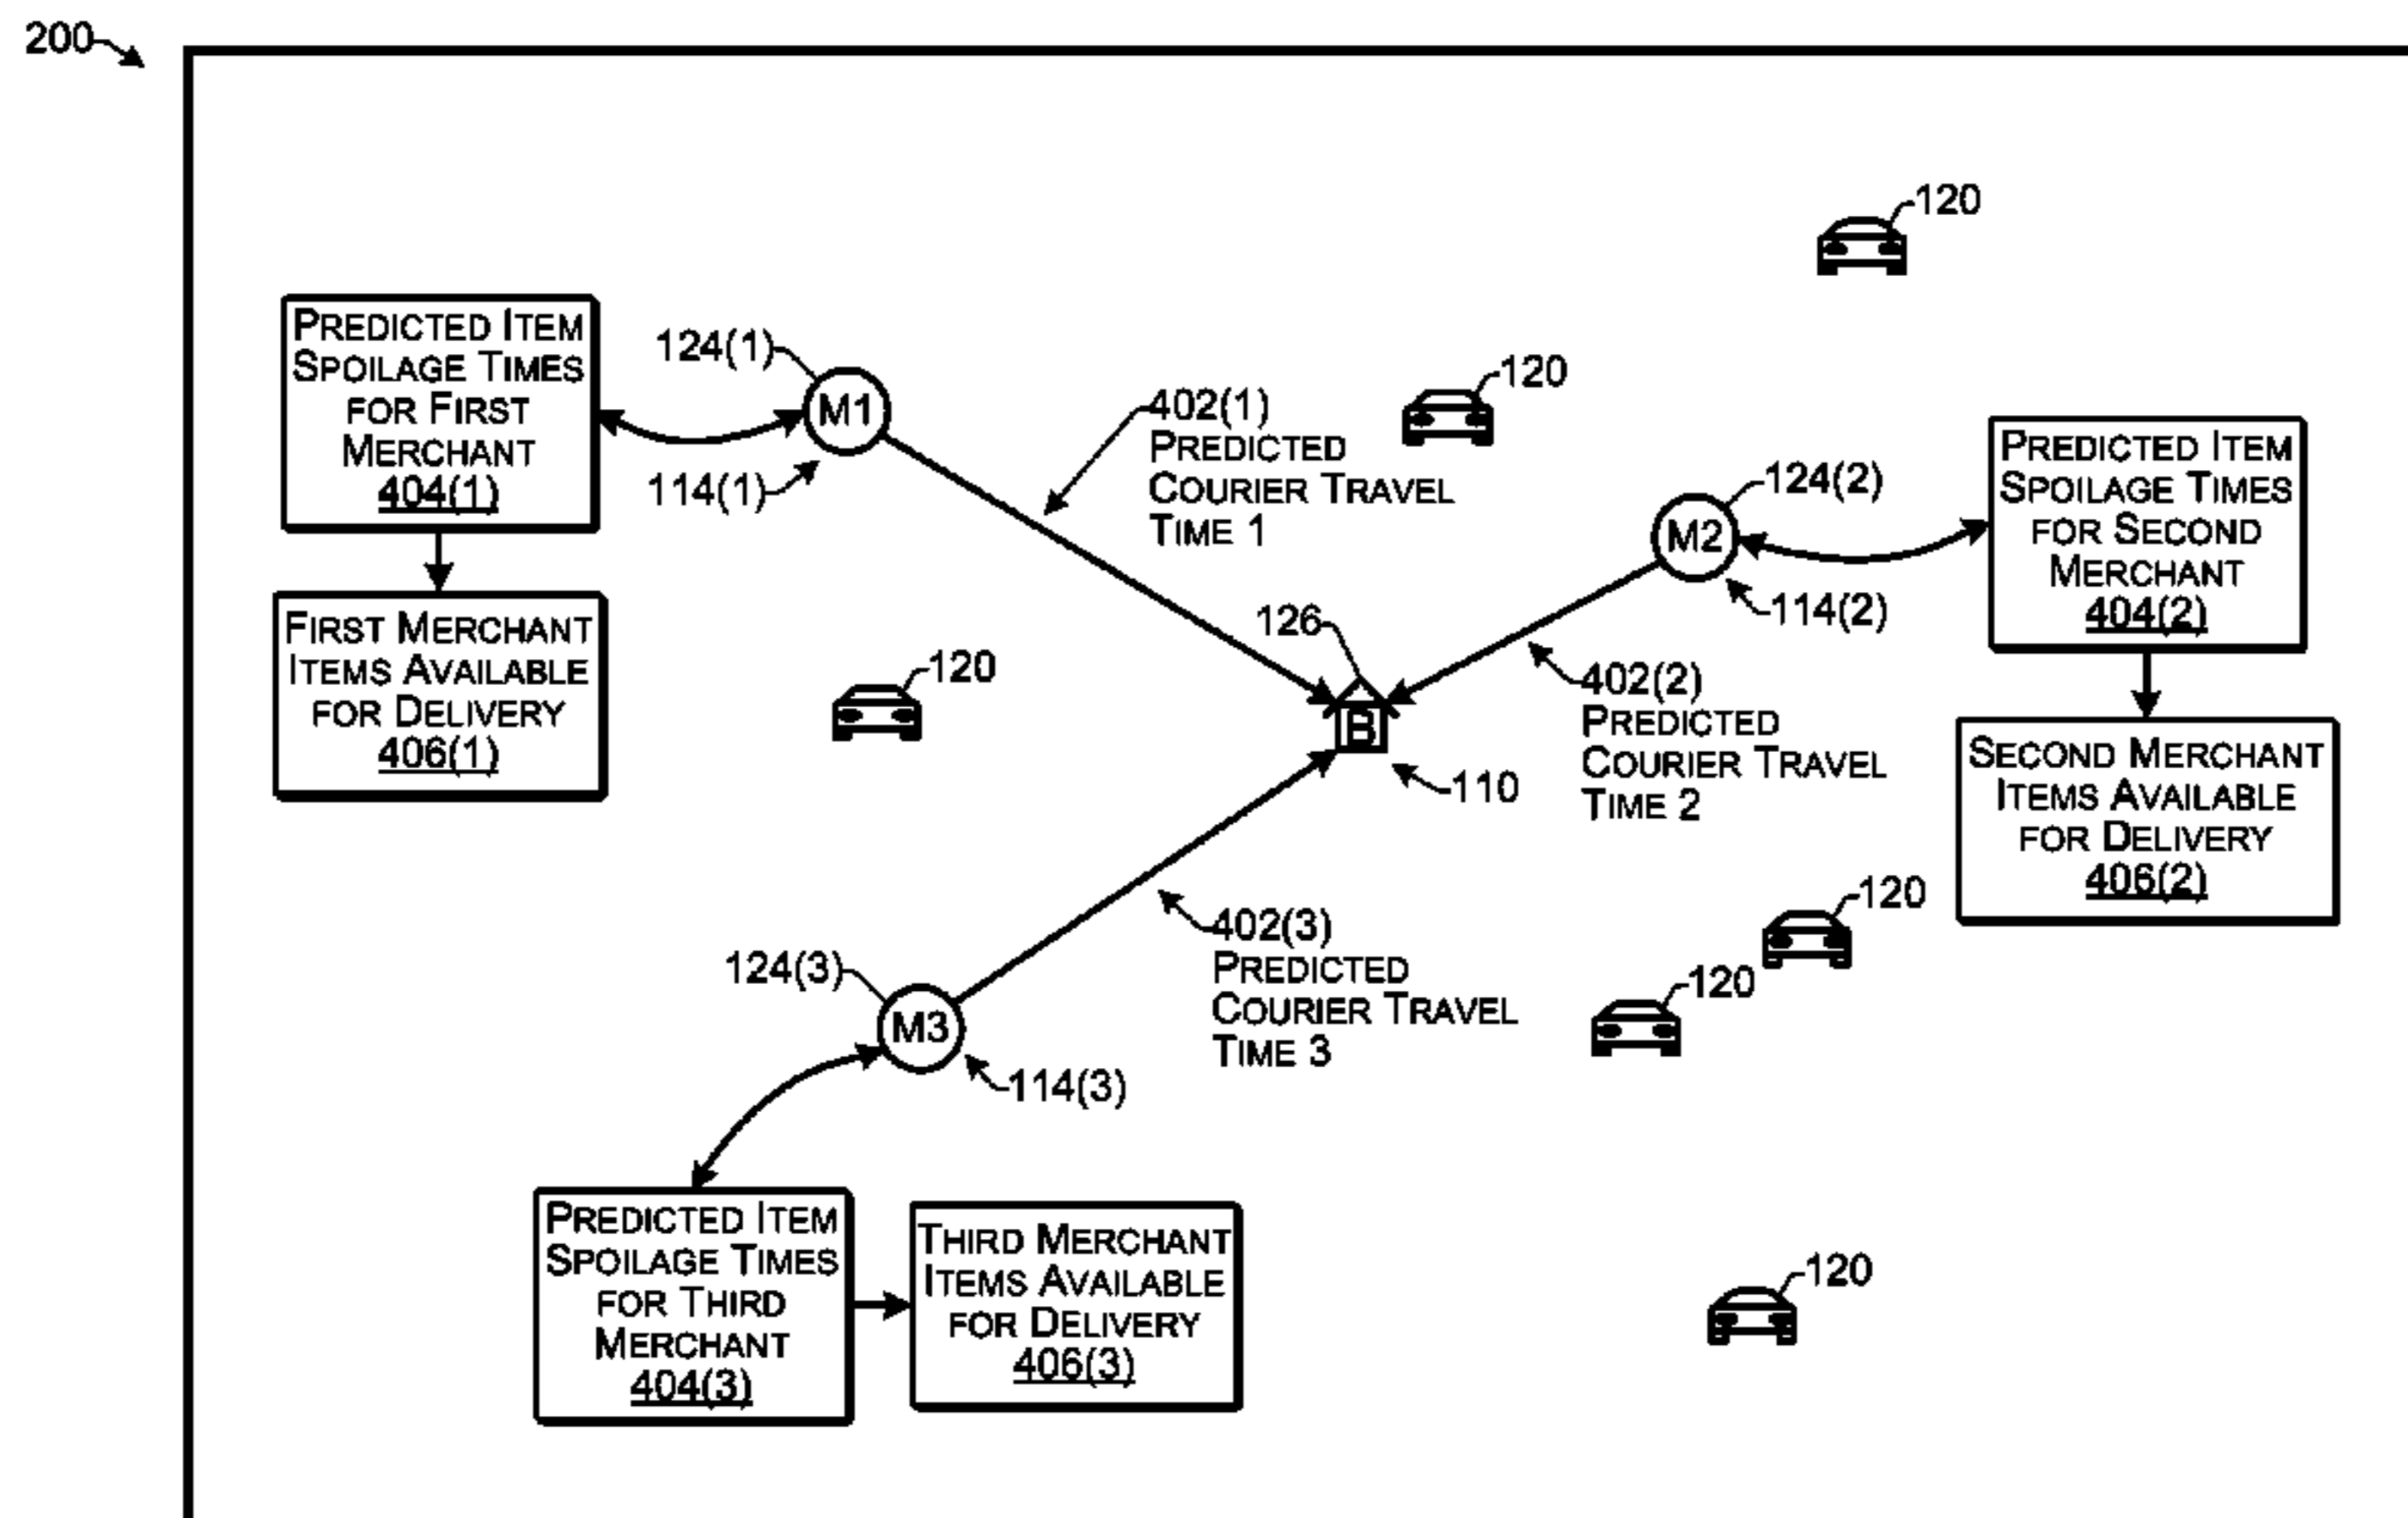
200

120

PREDICTED ITEM SPOILAGE TIMES FOR FIRST MERCHANT 404(1)

124(1)

M1

402(1) PREDICTED COURIER TRAVEL TIME 1

120

114(1)

FIRST MERCHANT ITEMS AVAILABLE FOR DELIVERY 406(1)

124(2)

M2

PREDICTED ITEM SPOILAGE TIMES FOR SECOND MERCHANT 404(2)

114(2)

126

120

B

402(2) PREDICTED COURIER TRAVEL TIME 2

110

SECOND MERCHANT ITEMS AVAILABLE FOR DELIVERY 406(2)

120

402(3) PREDICTED COURIER TRAVEL TIME 3

124(3)

M3

120

114(3)

PREDICTED ITEM SPOILAGE TIMES FOR THIRD MERCHANT 404(3)

THIRD MERCHANT ITEMS AVAILABLE FOR DELIVERY 406(3)

120